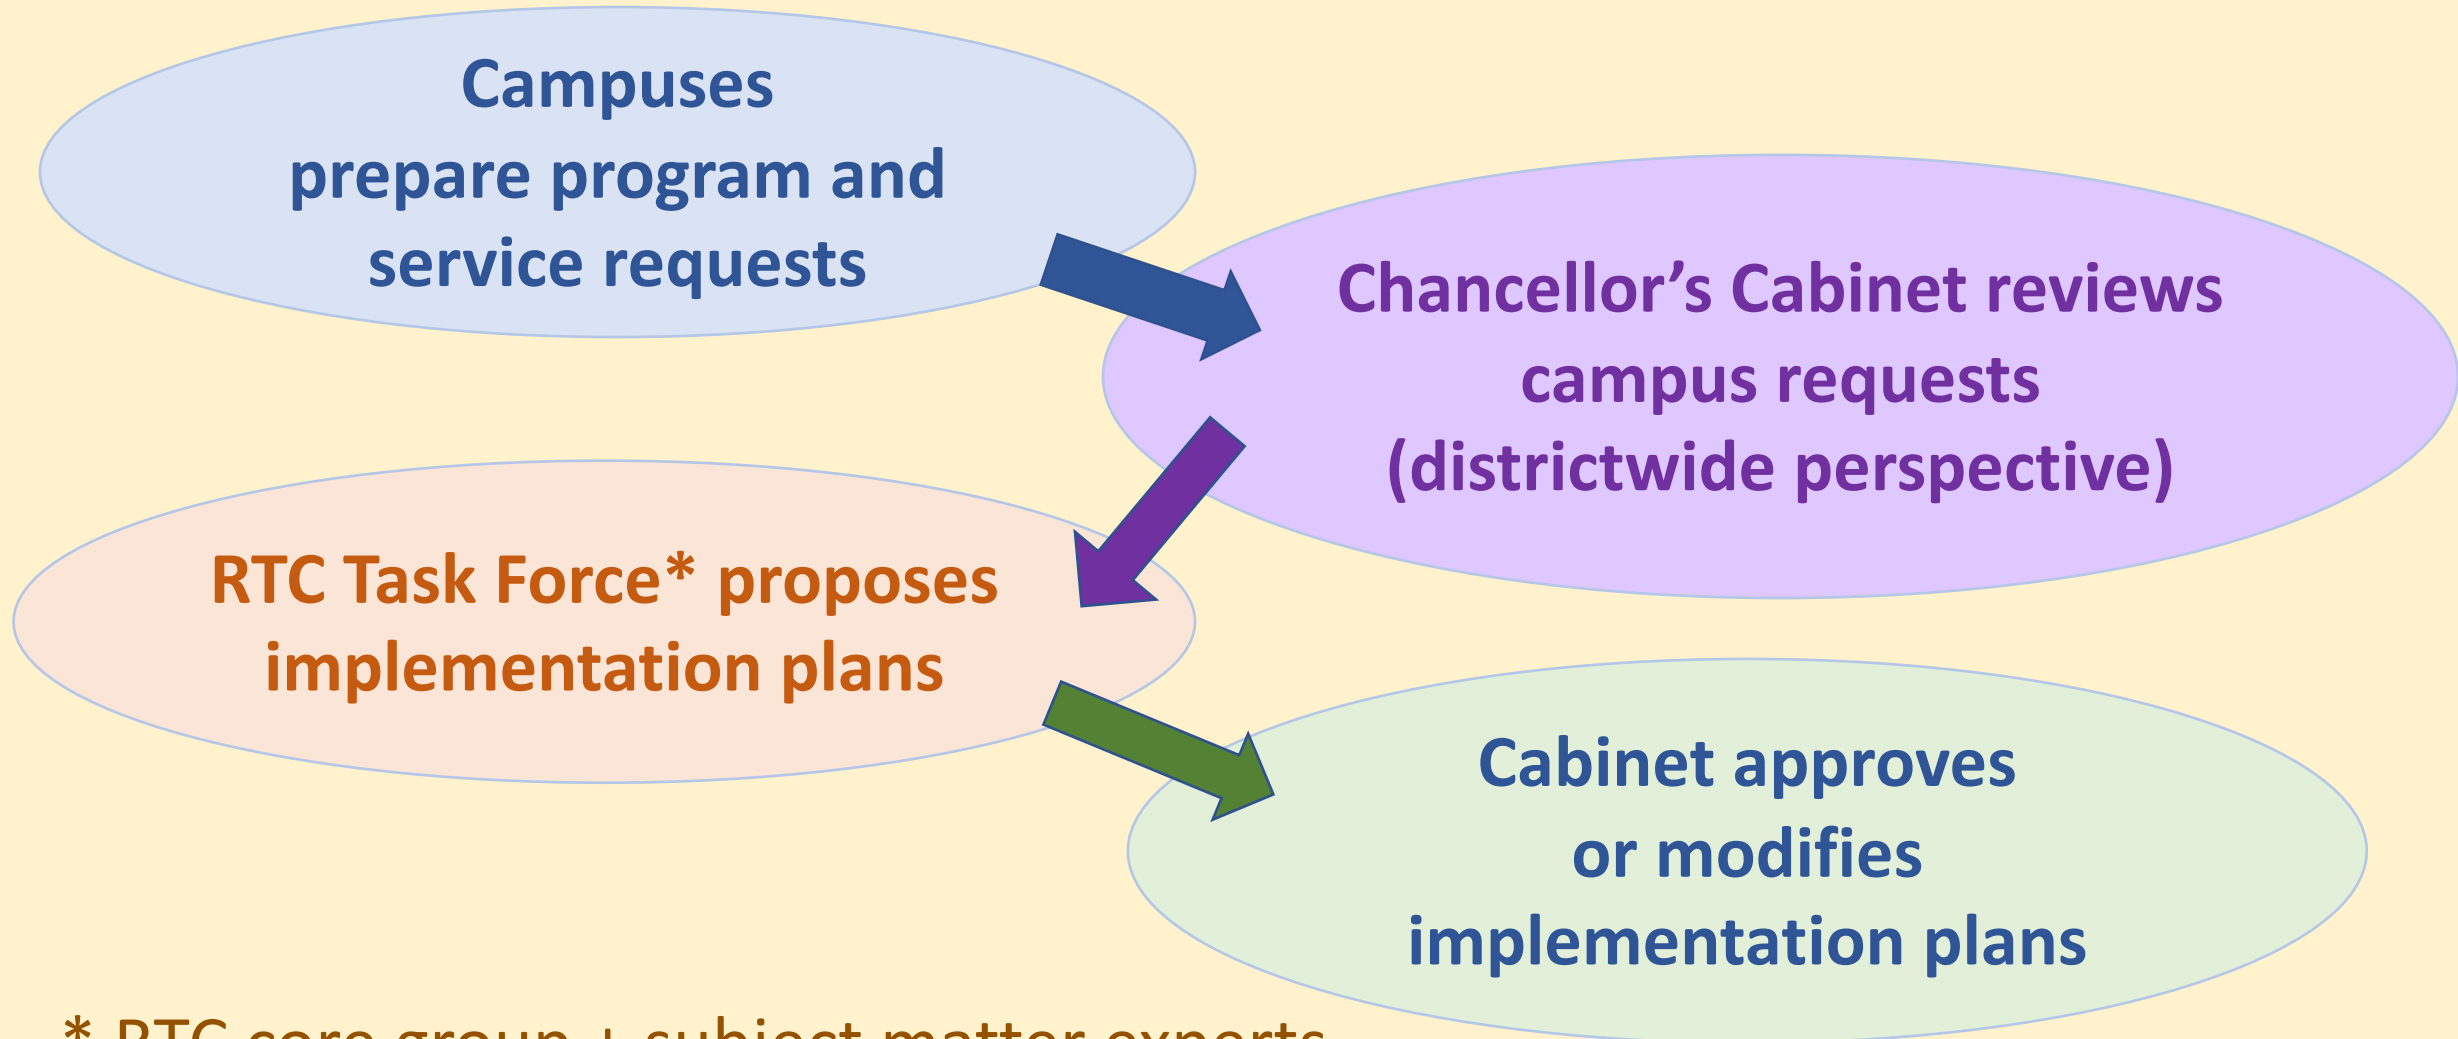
Campuses
prepare program and
service requests

Chancellor’s Cabinet reviews
campus requests
(districtwide perspective)

RTC Task Force* proposes
implementation plans

Cabinet approves
or modifies
implementation plans

* RTC core group + subject matter experts